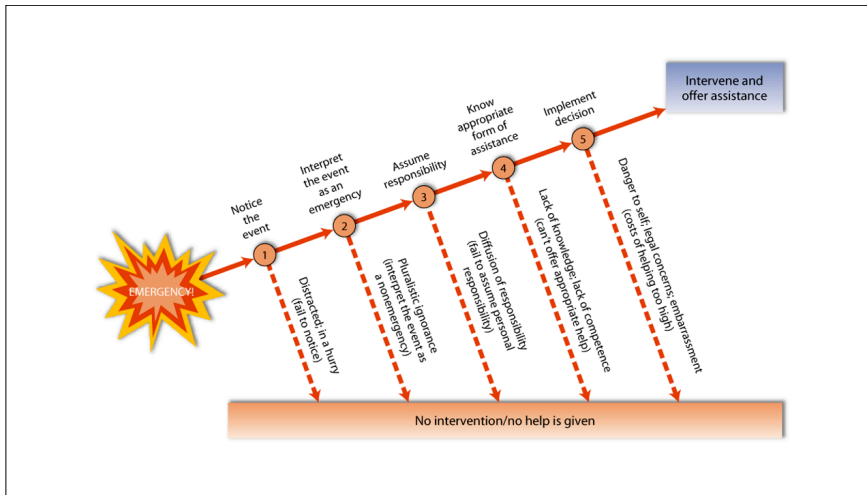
EMERGENCY!

Notice the event

1

Interpret the event as an emergency

2

Assume responsibility

3

Know appropriate form of assistance

4

Implement decision

5

Intervene and offer assistance

Distracted; in a hurry (fail to notice)

Pluralistic ignorance (interpret the event as a nonemergency)

Diffusion of responsibility (fail to assume personal responsibility)

Lack of knowledge; lack of competence (can't offer appropriate help)

Danger to self; legal concerns; embarrassment (costs of helping too high)

No intervention/no help is given